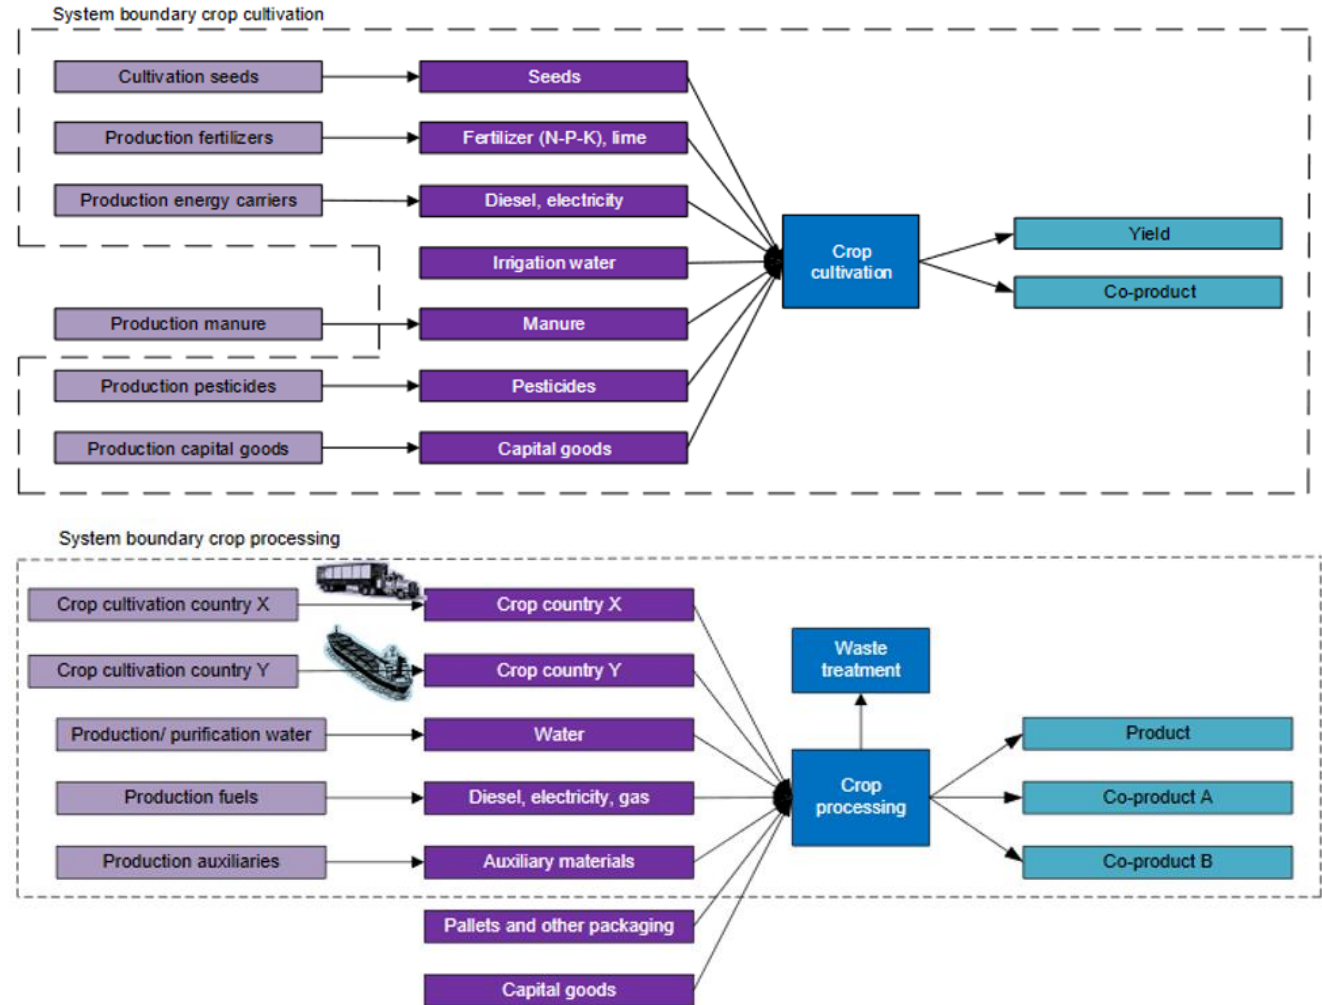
System boundary crop cultivation

Cultivation seeds
Seeds
Production fertilizers
Fertilizer (N-P-K), lime
Production energy carriers
Diesel, electricity
Irrigation water
Crop cultivation
Yield
Co-product
Production manure
Manure
Production pesticides
Pesticides
Production capital goods
Capital goods

System boundary crop processing

Crop cultivation country X
Crop country X
Crop cultivation country Y
Crop country Y
Waste treatment
Production/ purification water
Water
Product
Production fuels
Diesel, electricity, gas
Crop processing
Co-product A
Production auxiliaries
Auxiliary materials
Co-product B
Pallets and other packaging
Capital goods